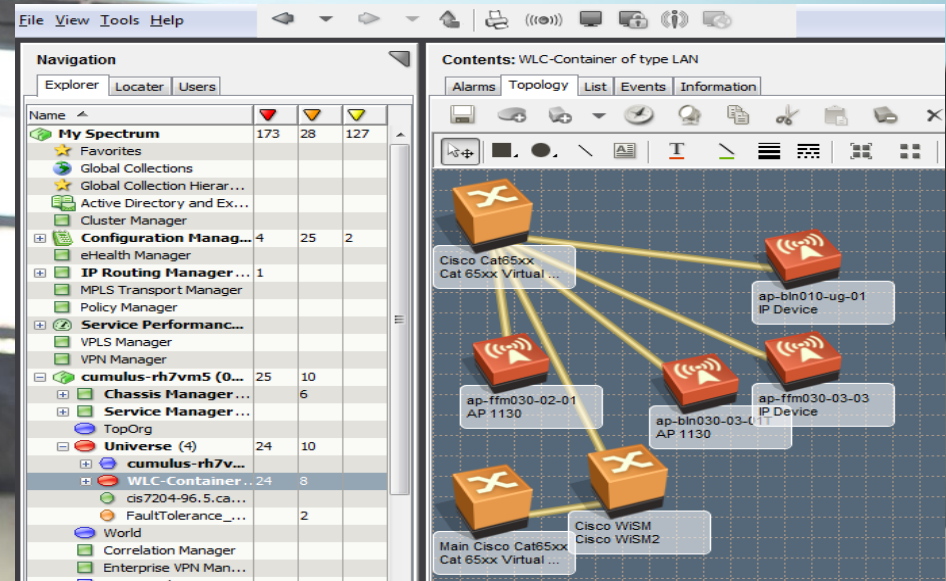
File View Tools Help

Navigation

Explorer | Locater | Users

| Name | | | |
|---|---|---|---|
| My Spectrum | 173 | 28 | 127 |
| Favorites | | | |
| Global Collections | | | |
| Global Collection Hierar... | | | |
| Active Directory and Ex... | | | |
| Cluster Manager | | | |
| Configuration Manag... | 4 | 25 | 2 |
| eHealth Manager | | | |
| IP Routing Manager ... | 1 | | |
| MPLS Transport Manager | | | |
| Policy Manager | | | |
| Service Performanc... | | | |
| VPLS Manager | | | |
| VPN Manager | | | |
| cumulus-rh7vm5 (0... | 25 | 10 | |
| Chassis Manager ... | | 6 | |
| Service Manager ... | | | |
| TopOrg | | | |
| Universe (4) | 24 | 10 | |
| cumulus-rh7v... | | | |
| WLC-Container ... | 24 | 8 | |
| cis7204-96.5.ca... | | | |
| FaultTolerance_... | | 2 | |
| World | | | |
| Correlation Manager | | | |
| Enterprise VPN Man... | | | |

Contents: WLC-Container of type LAN

Alarms | Topology | List | Events | Information

Cisco Cat65xx
Cat 65xx Virtual ...

ap-bln010-ug-01
IP Device

ap-ffm030-02-01
AP 1130

ap-bln030-03-01T
AP 1130

ap-ffm030-03-03
IP Device

Cisco WiSM
Cisco WiSM2

Main Cisco Cat65xx
Cat 65xx Virtual ...